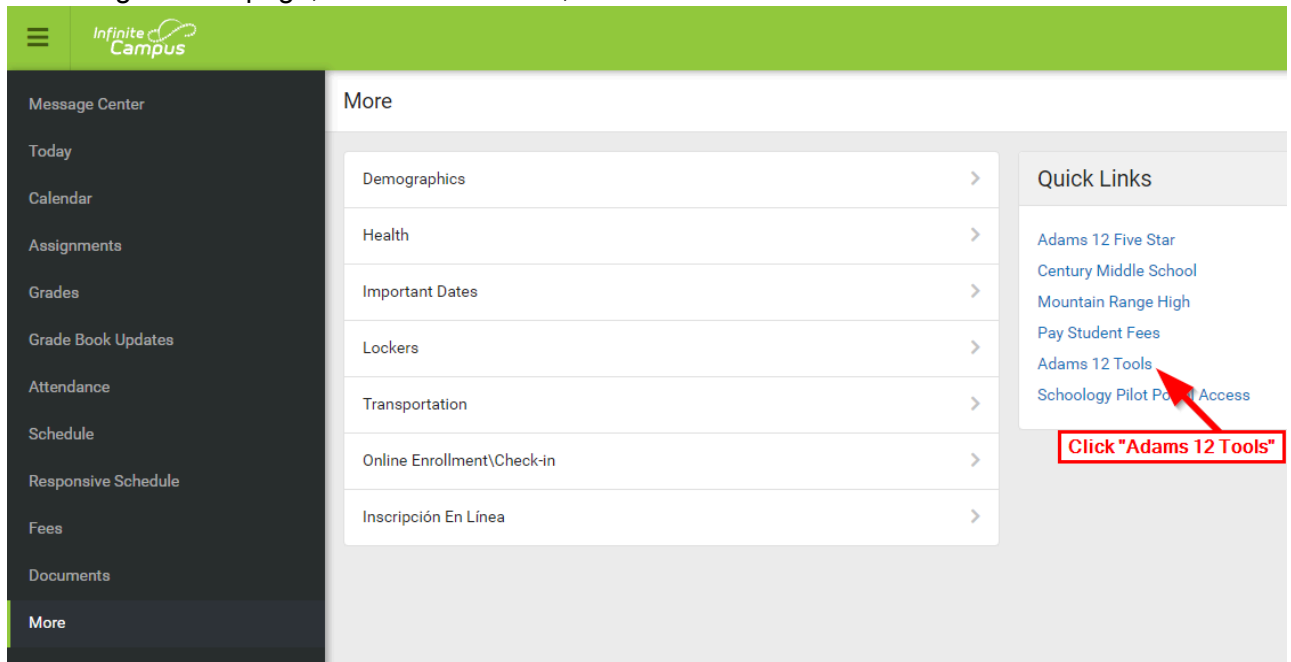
Infinite Campus

Message Center
Today
Calendar
Assignments
Grades
Grade Book Updates
Attendance
Schedule
Responsive Schedule
Fees
Documents
More

More

Demographics
Health
Important Dates
Lockers
Transportation
Online Enrollment\Check-in
Inscripción En Línea

Quick Links

Adams 12 Five Star
Century Middle School
Mountain Range High
Pay Student Fees
Adams 12 Tools
Schoology Pilot Po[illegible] Access

Click "Adams 12 Tools"